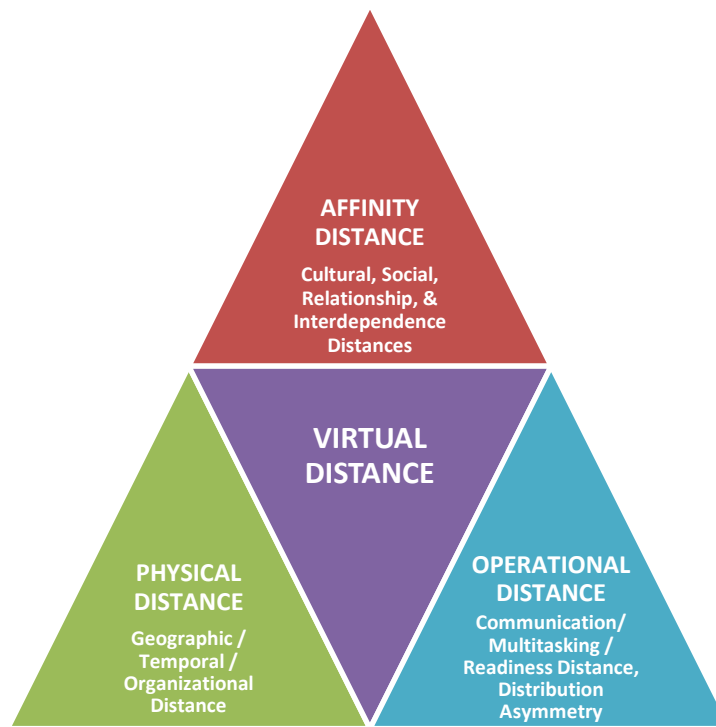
AFFINITY DISTANCE

Cultural, Social, Relationship, & Interdependence Distances

VIRTUAL DISTANCE

PHYSICAL DISTANCE

Geographic / Temporal / Organizational Distance

OPERATIONAL DISTANCE

Communication/ Multitasking / Readiness Distance, Distribution Asymmetry